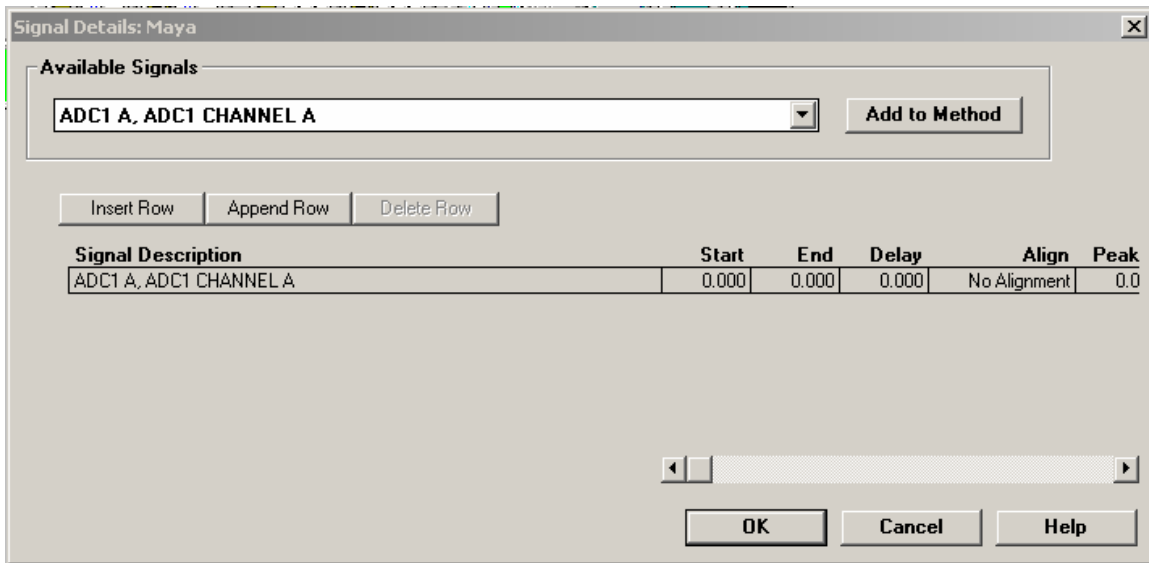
Signal Details: Maya

Available Signals

ADC1 A, ADC1 CHANNEL A

Add to Method

Insert Row | Append Row | Delete Row

| Signal Description | Start | End | Delay | Align | Peak |
|---|---|---|---|---|---|
| ADC1 A, ADC1 CHANNEL A | 0.000 | 0.000 | 0.000 | No Alignment | 0.0 |

OK | Cancel | Help